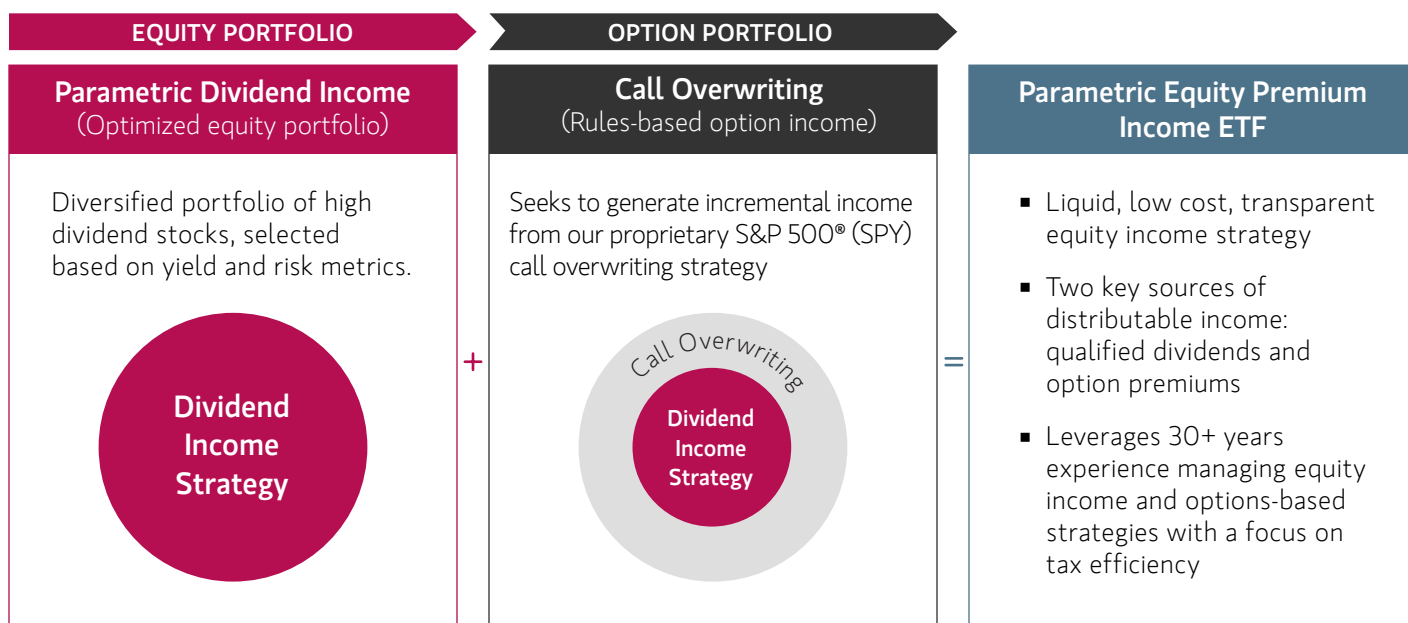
EQUITY PORTFOLIO

OPTION PORTFOLIO

Parametric Dividend Income
(Optimized equity portfolio)

Diversified portfolio of high dividend stocks, selected based on yield and risk metrics.

Dividend Income Strategy

+

Call Overwriting
(Rules-based option income)

Seeks to generate incremental income from our proprietary S&P 500® (SPY) call overwriting strategy

Call Overwriting

Dividend Income Strategy

=

Parametric Equity Premium Income ETF

■ Liquid, low cost, transparent equity income strategy

■ Two key sources of distributable income: qualified dividends and option premiums

■ Leverages 30+ years experience managing equity income and options-based strategies with a focus on tax efficiency